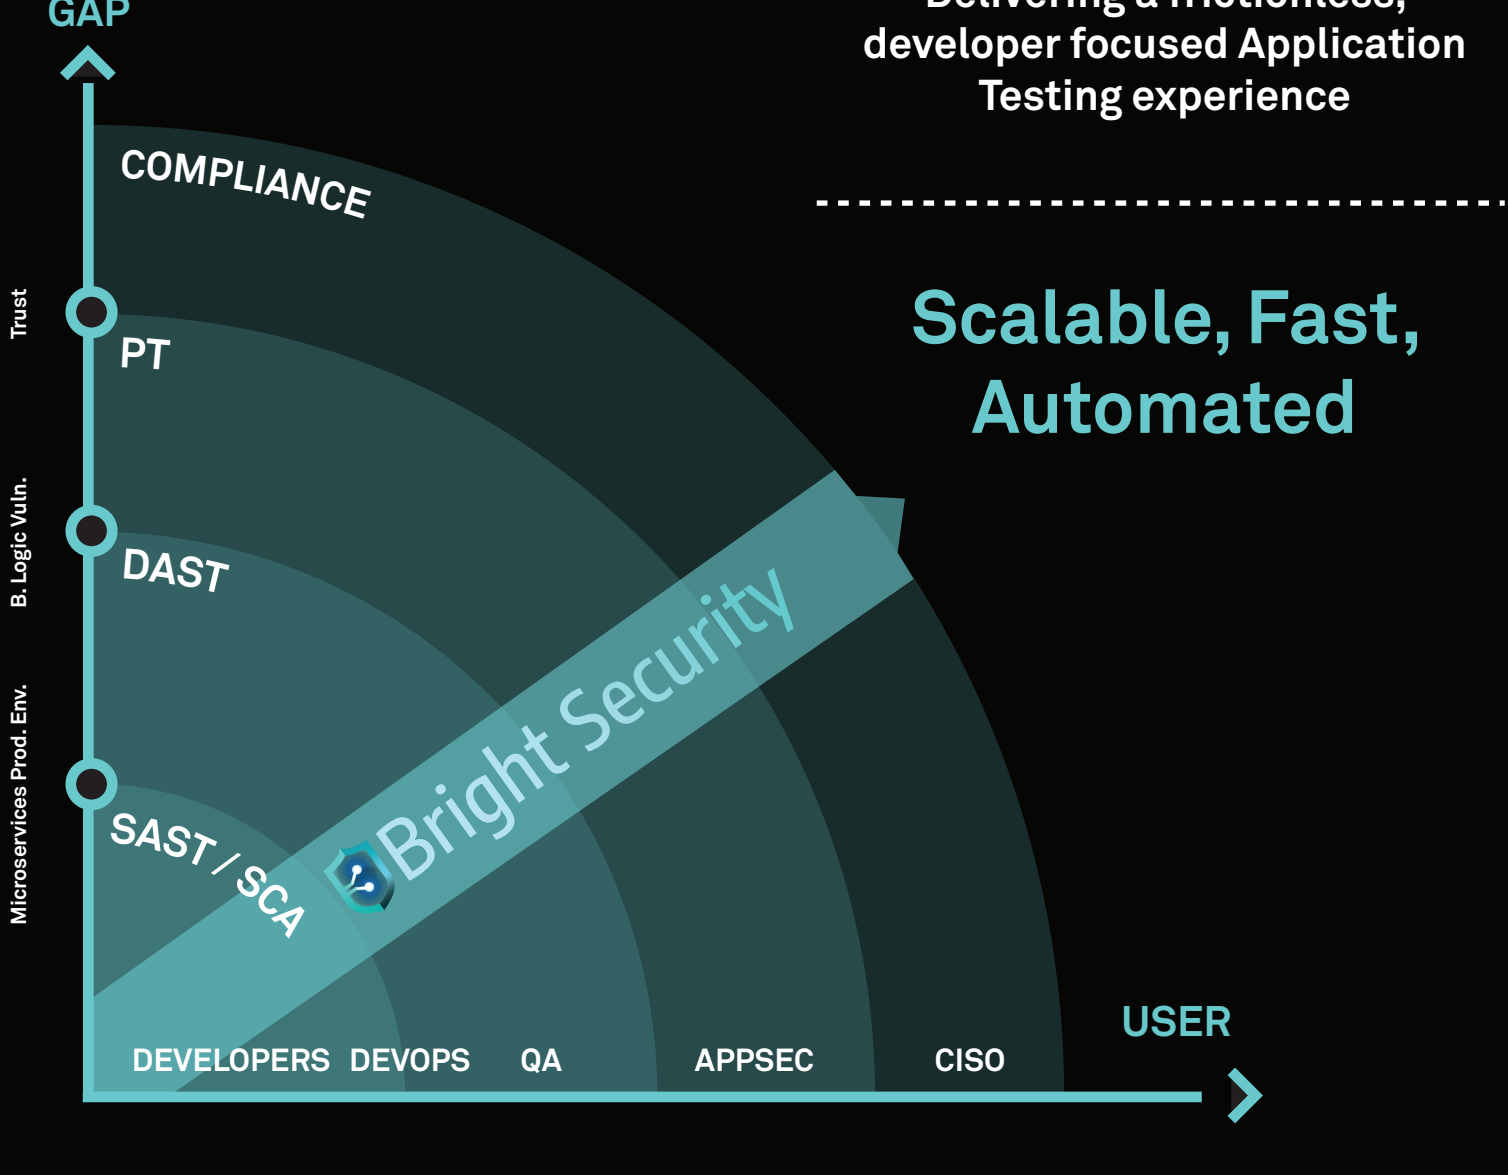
GAP

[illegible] developer focused Application Testing experience

Scalable, Fast, Automated

Trust

B. Logic Vuln.

Microservices Prod. Env.

COMPLIANCE

PT

DAST

SAST / SCA

Bright Security

DEVELOPERS DEVOPS QA APPSEC CISO

USER